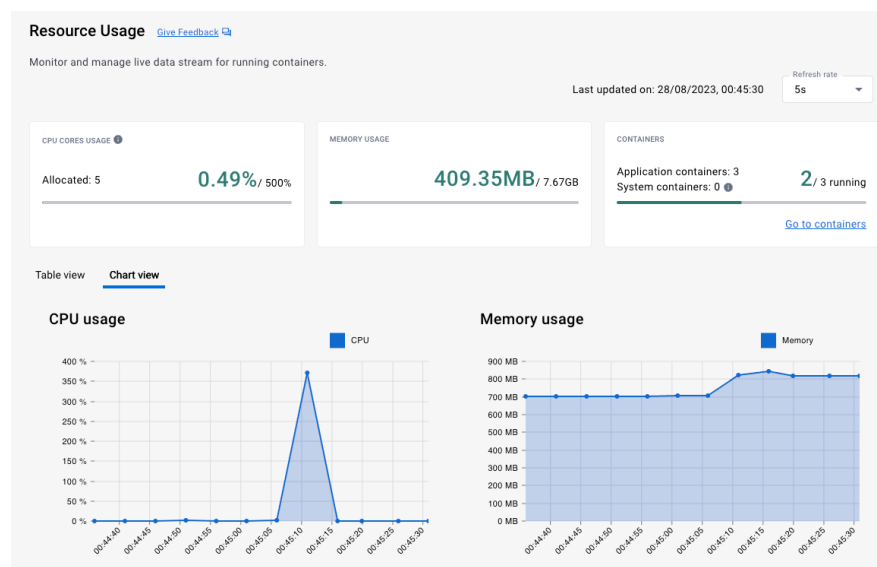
Resource Usage Give Feedback

Monitor and manage live data stream for running containers.

Last updated on: 28/08/2023, 00:45:30

Refresh rate
5s

CPU CORES USAGE

Allocated: 5

0.49%/ 500%

MEMORY USAGE

409.35MB/ 7.67GB

CONTAINERS

Application containers: 3
System containers: 0

2/ 3 running

Go to containers

Table view
Chart view

CPU usage

CPU

400 %
350 %
300 %
250 %
200 %
150 %
100 %
50 %
0 %

00:44:40
00:44:45
00:44:50
00:44:55
00:45:00
00:45:05
00:45:10
00:45:15
00:45:20
00:45:25
00:45:30

Memory usage

Memory

900 MB
800 MB
700 MB
600 MB
500 MB
400 MB
300 MB
200 MB
100 MB
0 MB

00:44:40
00:44:45
00:44:50
00:44:55
00:45:00
00:45:05
00:45:10
00:45:15
00:45:20
00:45:25
00:45:30